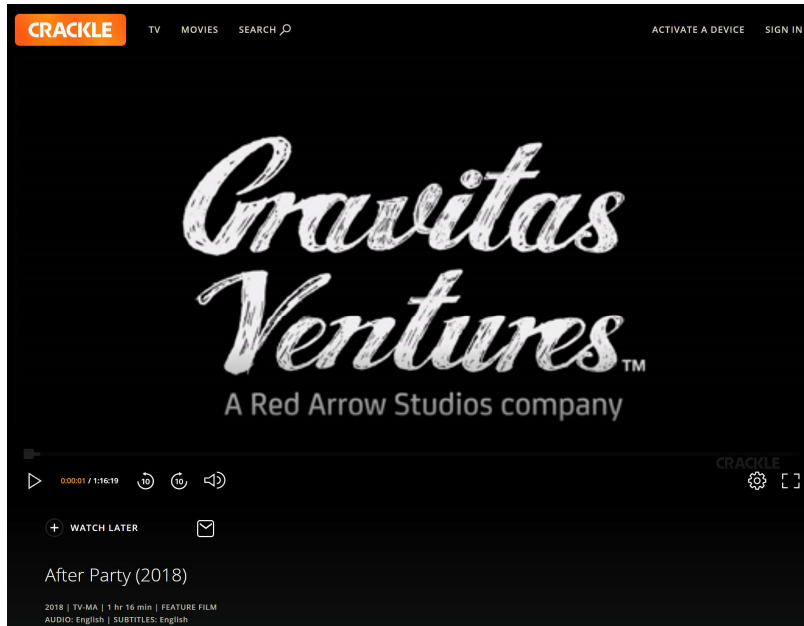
CRACKLE TV MOVIES SEARCH ACTIVATE A DEVICE SIGN IN

Gravitas Ventures™
A Red Arrow Studios company

CRACKLE

0:00:01 / 1:16:19 10 10

+ WATCH LATER

After Party (2018)

2018 | TV-MA | 1 hr 16 min | FEATURE FILM
AUDIO: English | SUBTITLES: English